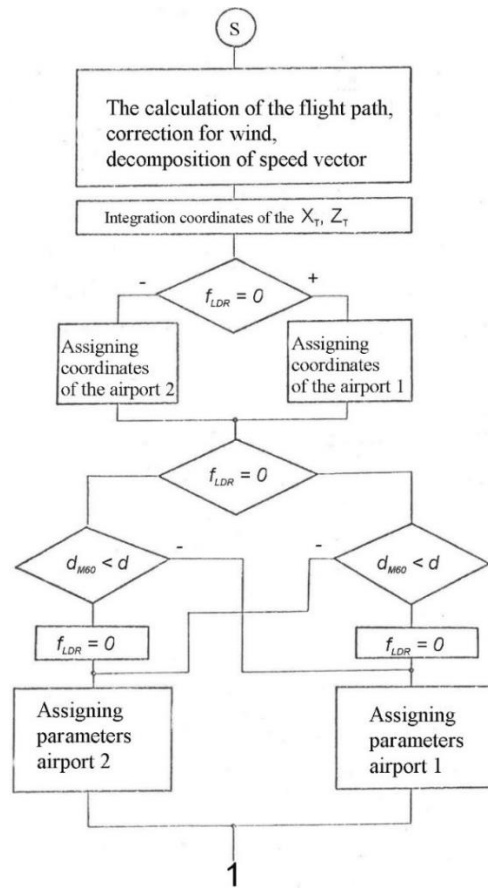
S

The calculation of the flight path, correction for wind, decomposition of speed vector

Integration coordinates of the $X_T$, $Z_T$

-

$f_{LDR} = 0$

+

Assigning coordinates of the airport 2

Assigning coordinates of the airport 1

$f_{LDR} = 0$

$d_{M60} < d$

-

-

$d_{M60} < d$

$f_{LDR} = 0$

$f_{LDR} = 0$

Assigning parameters airport 2

Assigning parameters airport 1

1